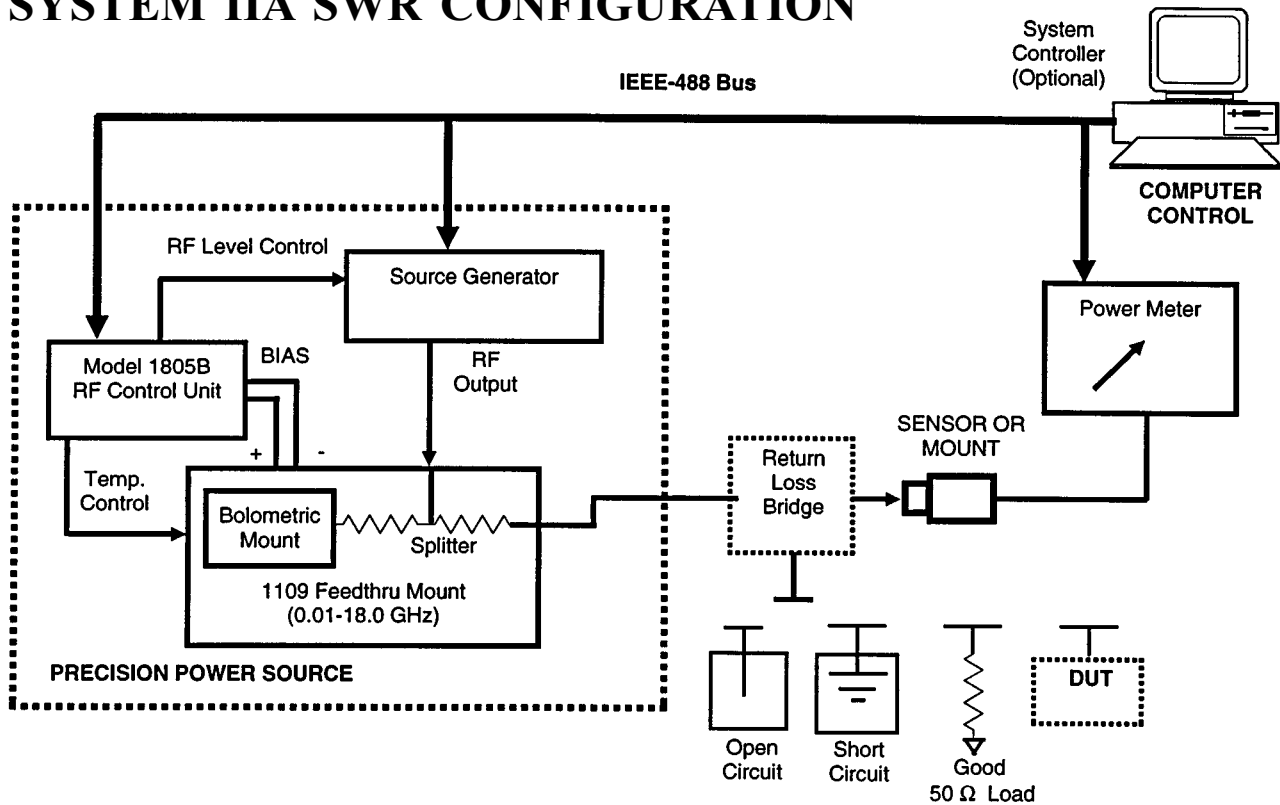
SYSTEM IIA SWR CONFIGURATION

System Controller (Optional)

IEEE-488 Bus

COMPUTER CONTROL

RF Level Control

Source Generator

Power Meter

Model 1805B RF Control Unit

BIAS

RF Output

SENSOR OR MOUNT

+

-

Temp. Control

Bolometric Mount

Splitter

Return Loss Bridge

1109 Feedthru Mount (0.01-18.0 GHz)

PRECISION POWER SOURCE

DUT

Open Circuit

Short Circuit

Good $50\ \Omega$ Load